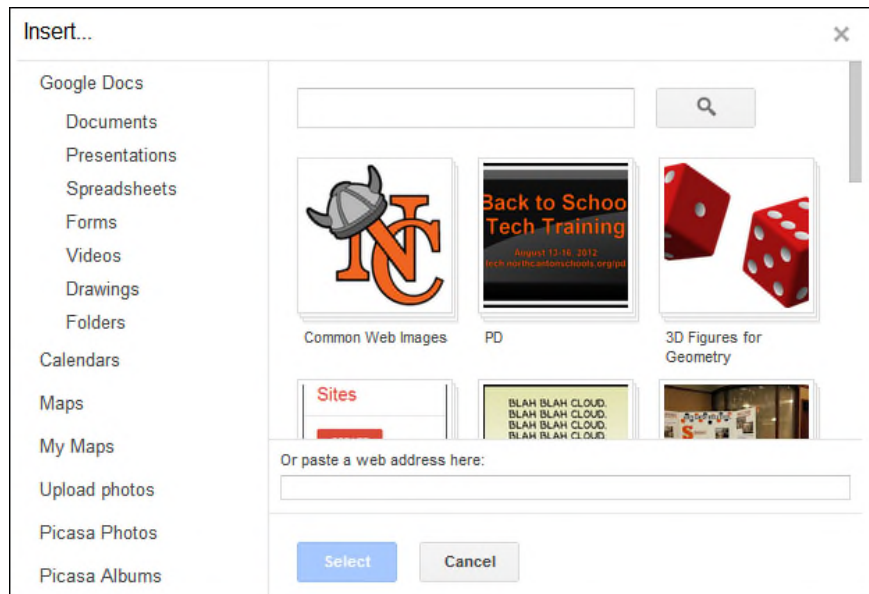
Insert...

×

Google Docs

Documents

Presentations

Spreadsheets

Forms

Videos

Drawings

Folders

Calendars

Maps

My Maps

Upload photos

Picasa Photos

Picasa Albums

NC

Back to Schoo
Tech Training
August 13-16, 2012
tech.northcantonschools.org/pd

Common Web Images

PD

3D Figures for Geometry

Sites

BLAH BLAH CLOUD.
BLAH BLAH CLOUD.
BLAH BLAH CLOUD.
BLAH BLAH CLOUD.

Or paste a web address here:

Select

Cancel